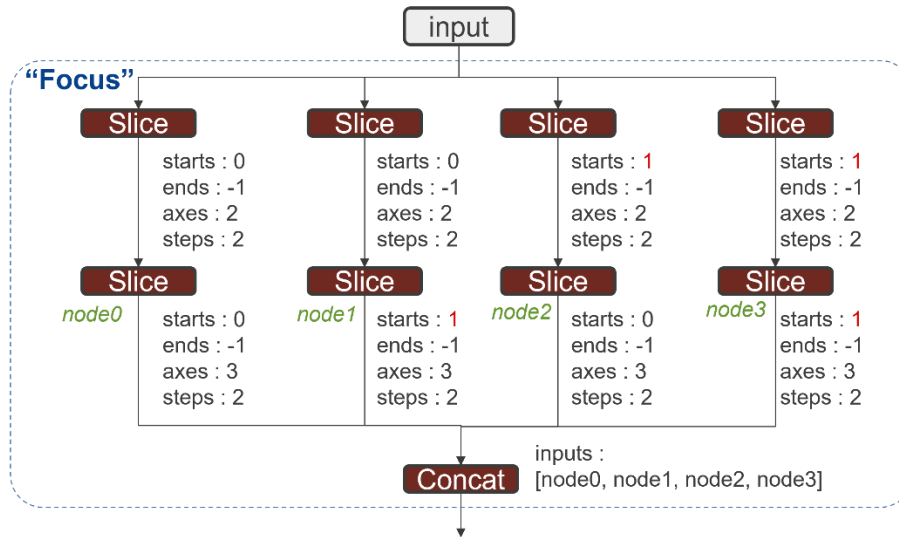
input

"Focus"

Slice
starts : 0
ends : -1
axes : 2
steps : 2

Slice
node0
starts : 0
ends : -1
axes : 3
steps : 2

Slice
starts : 0
ends : -1
axes : 2
steps : 2

Slice
node1
starts : 1
ends : -1
axes : 3
steps : 2

Slice
starts : 1
ends : -1
axes : 2
steps : 2

Slice
node2
starts : 0
ends : -1
axes : 3
steps : 2

Slice
starts : 1
ends : -1
axes : 2
steps : 2

Slice
node3
starts : 1
ends : -1
axes : 3
steps : 2

Concat
inputs :
[node0, node1, node2, node3]